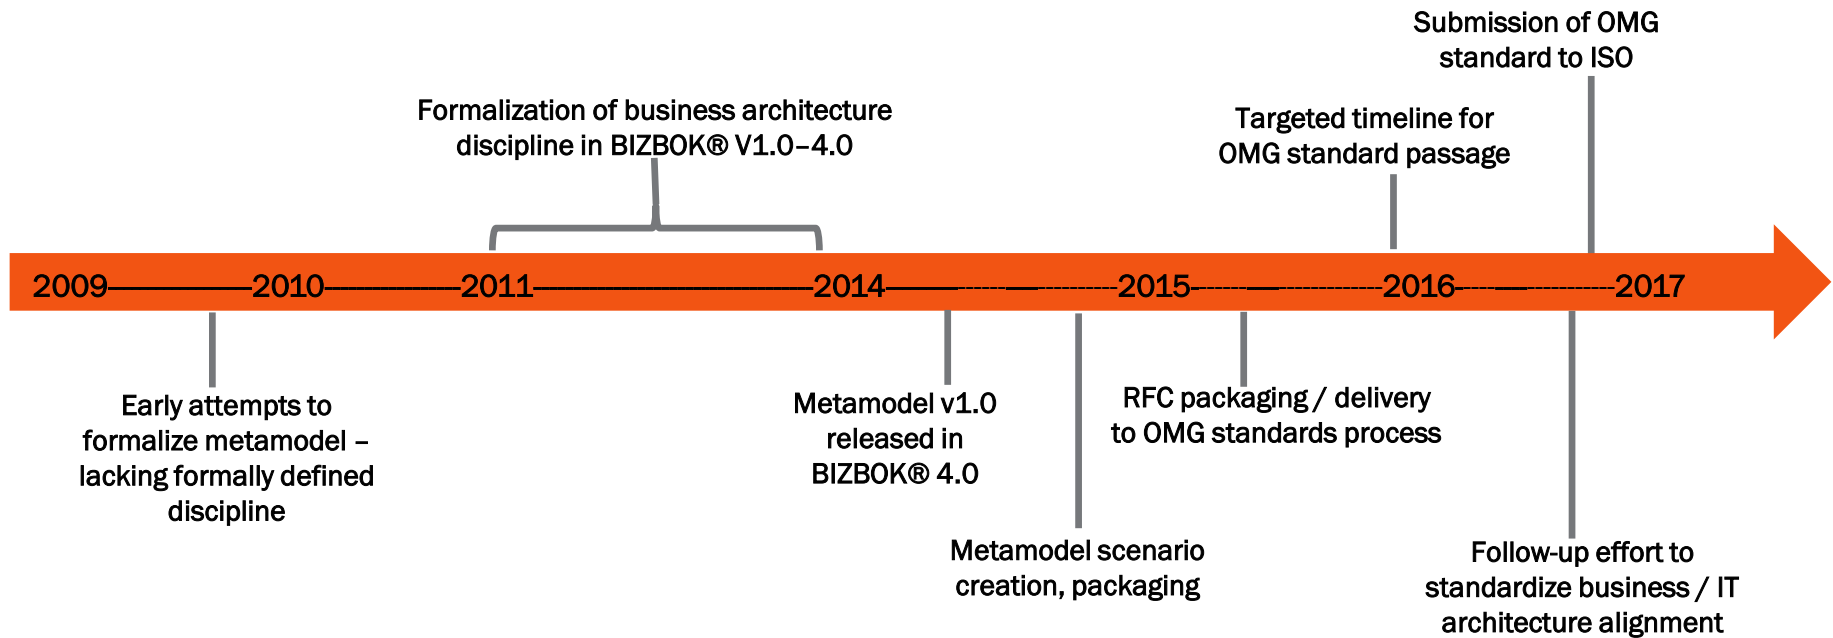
Submission of OMG standard to ISO

Formalization of business architecture discipline in BIZBOK® V1.0–4.0

Targeted timeline for OMG standard passage

2009 2010 2011 2014 2015 2016 2017

Early attempts to formalize metamodel – lacking formally defined discipline

Metamodel v1.0 released in BIZBOK® 4.0

RFC packaging / delivery to OMG standards process

Metamodel scenario creation, packaging

Follow-up effort to standardize business / IT architecture alignment